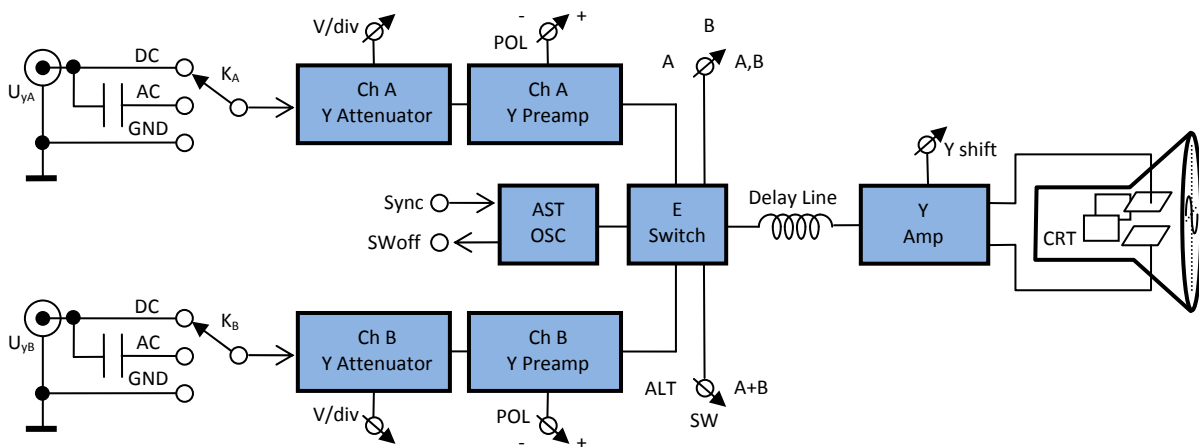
V/div

-

POL

+

B

A

A,B

$U_{yA}$

DC

AC

GND

$K_A$

Ch A
Y Attenuator

Ch A
Y Preamp

Y shift

Sync

SWoff

AST
OSC

E
Switch

Delay Line

Y
Amp

CRT

$U_{yB}$

DC

AC

GND

$K_B$

Ch B
Y Attenuator

Ch B
Y Preamp

ALT

A+B

SW

V/div

POL

-

+